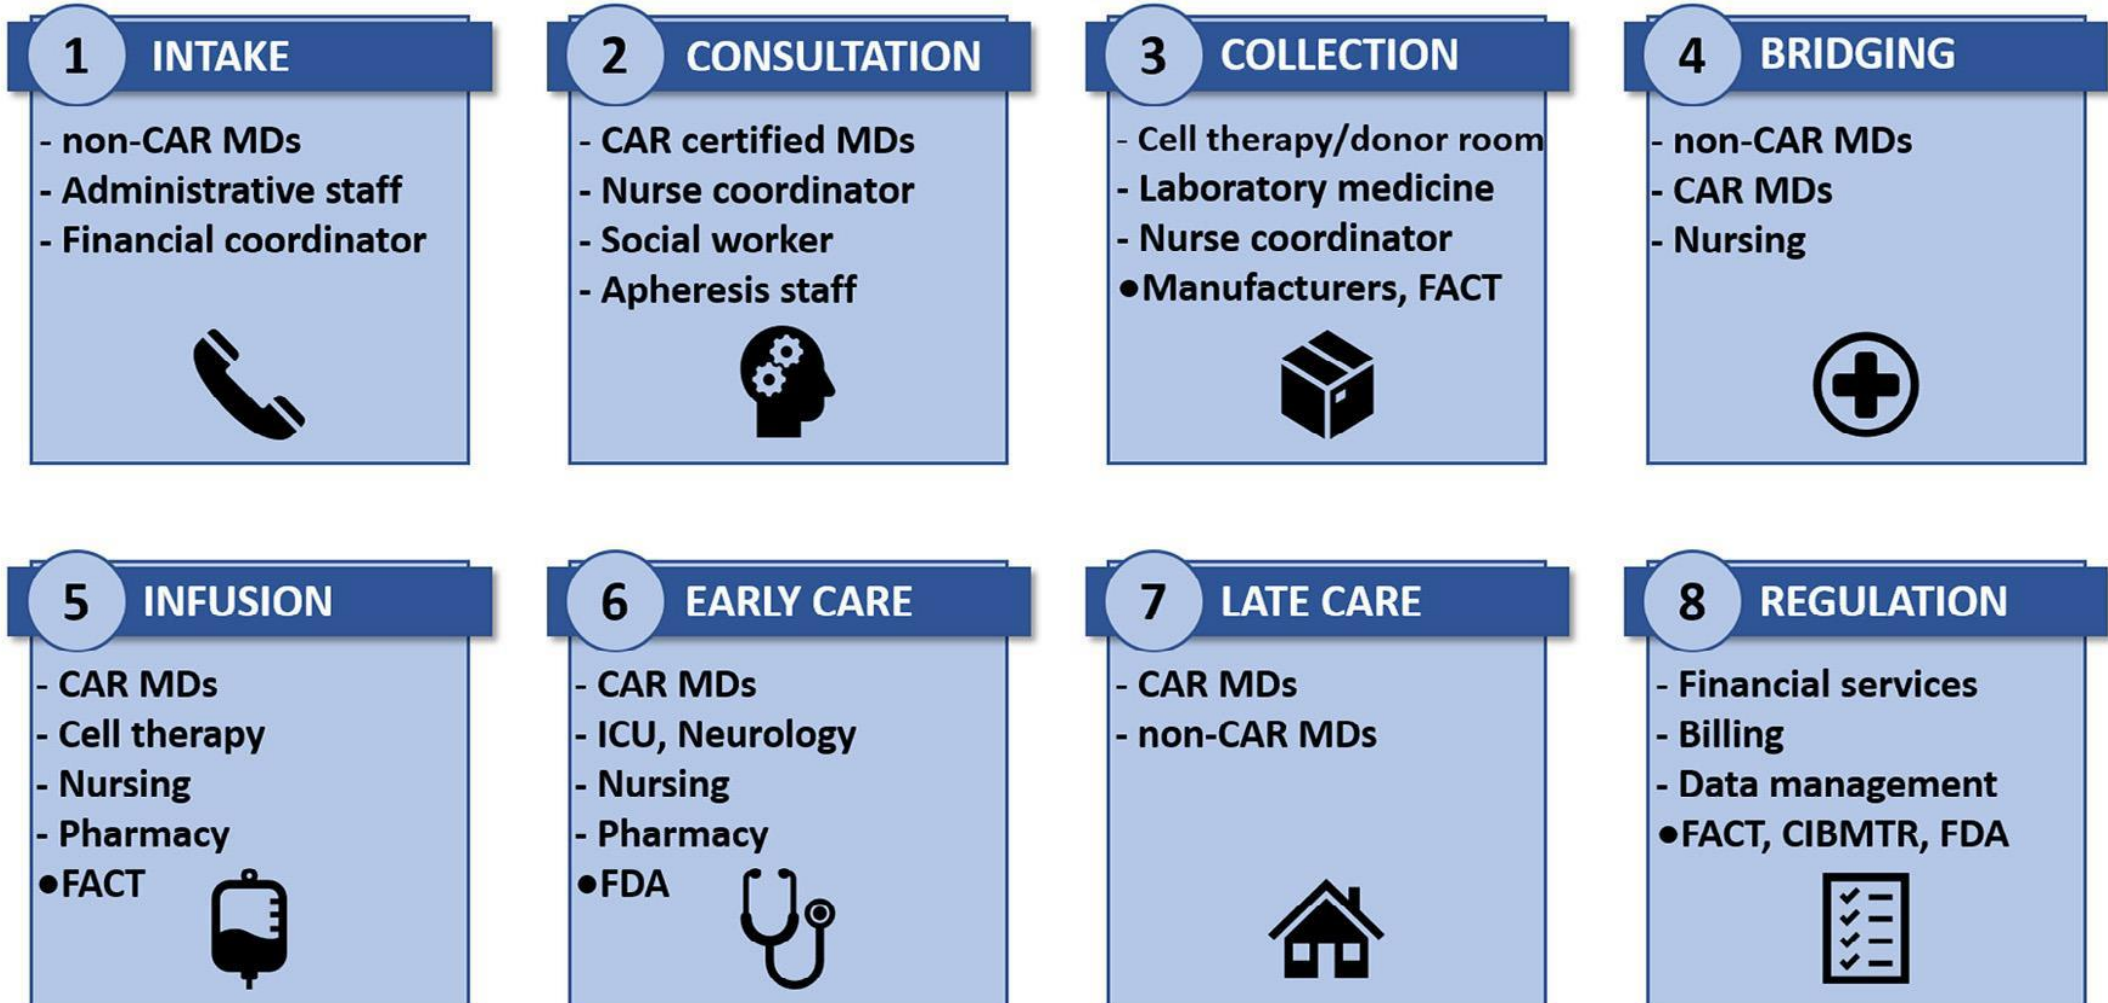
1 INTAKE

- non-CAR MDs
- Administrative staff
- Financial coordinator

2 CONSULTATION

- CAR certified MDs
- Nurse coordinator
- Social worker
- Apheresis staff

3 COLLECTION

- Cell therapy/donor room
- Laboratory medicine
- Nurse coordinator
●Manufacturers, FACT

4 BRIDGING

- non-CAR MDs
- CAR MDs
- Nursing

5 INFUSION

- CAR MDs
- Cell therapy
- Nursing
- Pharmacy
●FACT

6 EARLY CARE

- CAR MDs
- ICU, Neurology
- Nursing
- Pharmacy
●FDA

7 LATE CARE

- CAR MDs
- non-CAR MDs

8 REGULATION

- Financial services
- Billing
- Data management
●FACT, CIBMTR, FDA